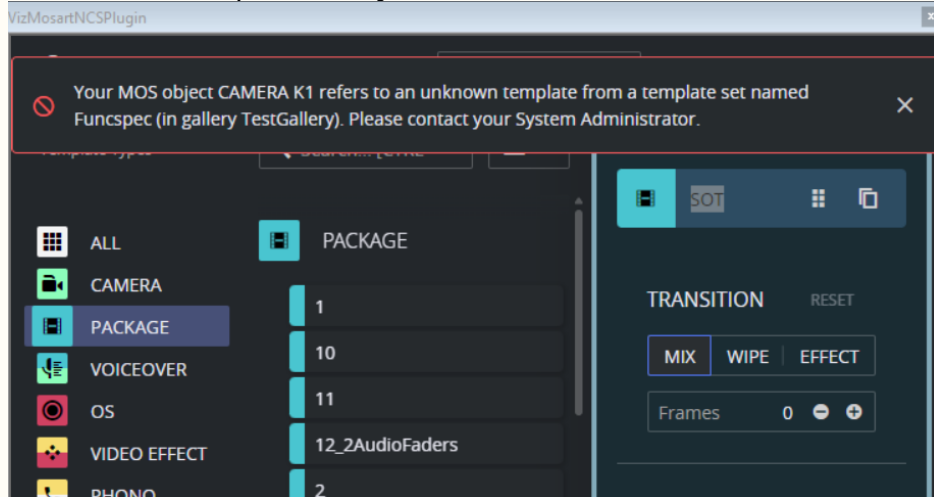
VizMosartNCSPlugin

Your MOS object CAMERA K1 refers to an unknown template from a template set named Funcspec (in gallery TestGallery). Please contact your System Administrator.

Template Types

Search... [CTRL

ALL
CAMERA
PACKAGE
VOICEOVER
OS
VIDEO EFFECT
PHONO

PACKAGE
1
10
11
12_2AudioFaders
2

SOT

TRANSITION
RESET
MIX
WIPE
EFFECT
Frames 0